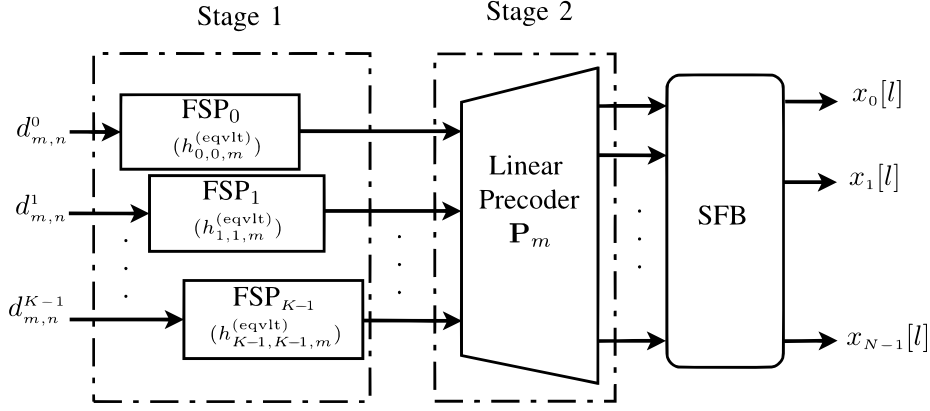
Stage 1

Stage 2

$d^{0}_{m,n}$

$\mathrm{FSP}_0$
$(h^{(\mathrm{eqvlt})}_{0,0,m})$

$d^{1}_{m,n}$

$\mathrm{FSP}_1$
$(h^{(\mathrm{eqvlt})}_{1,1,m})$

$d^{K-1}_{m,n}$

$\mathrm{FSP}_{K-1}$
$(h^{(\mathrm{eqvlt})}_{K-1,K-1,m})$

Linear Precoder $\mathbf{P}_m$

SFB

$x_0[l]$

$x_1[l]$

$x_{N-1}[l]$